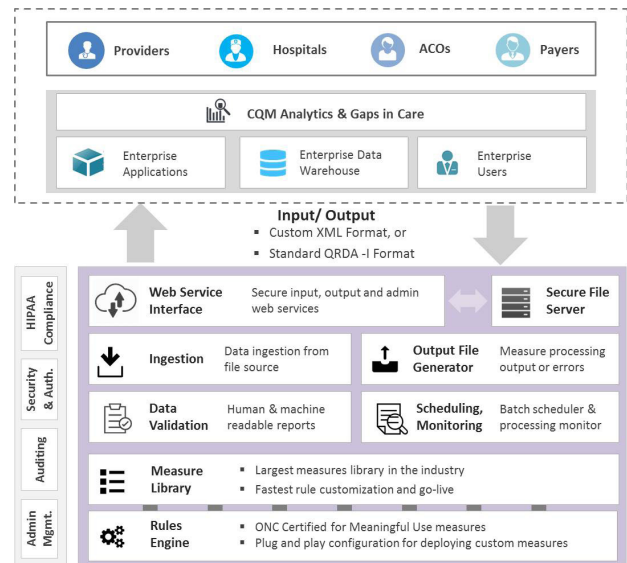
Providers
Hospitals
ACOs
Payers

CQM Analytics & Gaps in Care

Enterprise Applications
Enterprise Data Warehouse
Enterprise Users

Input/ Output
▪ Custom XML Format, or
▪ Standard QRDA -I Format

HIPAA Compliance
Security & Auth.
Auditing
Admin Mgmt.

Web Service Interface
Secure input, output and admin web services

Secure File Server

Ingestion
Data ingestion from file source

Output File Generator
Measure processing output or errors

Data Validation
Human & machine readable reports

Scheduling, Monitoring
Batch scheduler & processing monitor

Measure Library
▪ Largest measures library in the industry
▪ Fastest rule customization and go-live

Rules Engine
▪ ONC Certified for Meaningful Use measures
▪ Plug and play configuration for deploying custom measures